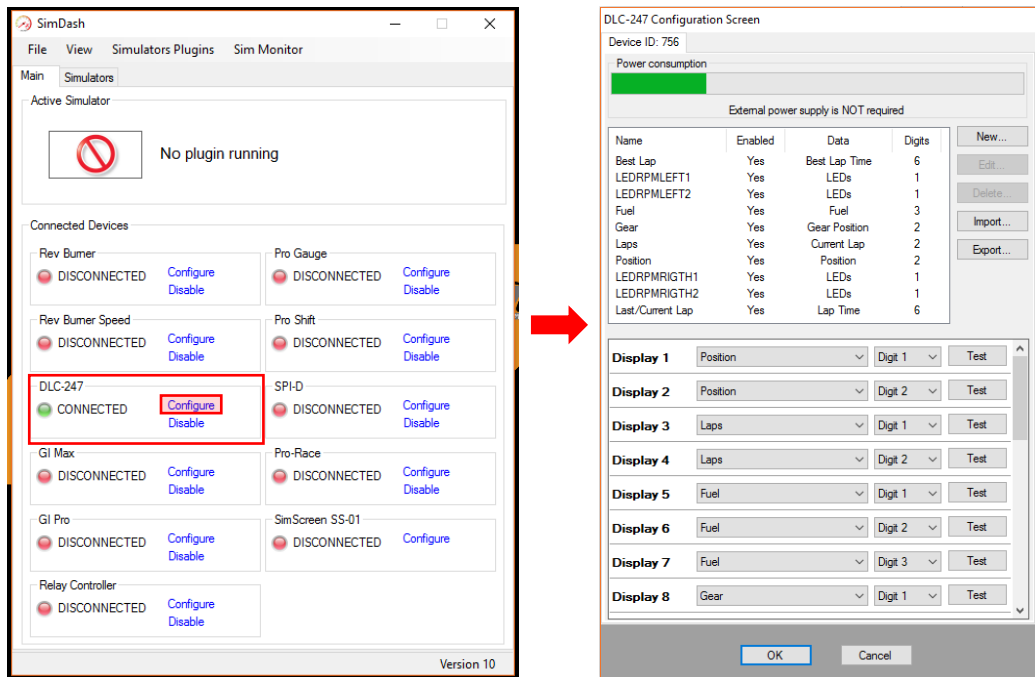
SimDash

File View Simulators Plugins Sim Monitor

Main Simulators

Active Simulator

No plugin running

Connected Devices

Rev Burner
DISCONNECTED Configure Disable

Pro Gauge
DISCONNECTED Configure Disable

Rev Burner Speed
DISCONNECTED Configure Disable

Pro Shift
DISCONNECTED Configure Disable

DLC-247
CONNECTED Configure Disable

SPI-D
DISCONNECTED Configure Disable

GI Max
DISCONNECTED Configure Disable

Pro-Race
DISCONNECTED Configure Disable

GI Pro
DISCONNECTED Configure Disable

SimScreen SS-01
DISCONNECTED Configure

Relay Controller
DISCONNECTED Configure Disable

Version 10

DLC-247 Configuration Screen

Device ID: 756

Power consumption

External power supply is NOT required

| Name | Enabled | Data | Digits |
|---|---|---|---|
| Best Lap | Yes | Best Lap Time | 6 |
| LEDRPMLEFT1 | Yes | LEDs | 1 |
| LEDRPMLEFT2 | Yes | LEDs | 1 |
| Fuel | Yes | Fuel | 3 |
| Gear | Yes | Gear Position | 2 |
| Laps | Yes | Current Lap | 2 |
| Position | Yes | Position | 2 |
| LEDRPMRIGTH1 | Yes | LEDs | 1 |
| LEDRPMRIGTH2 | Yes | LEDs | 1 |
| Last/Current Lap | Yes | Lap Time | 6 |

New...
Edit...
Delete...
Import...
Export...

Display 1 Position Digit 1 Test
Display 2 Position Digit 2 Test
Display 3 Laps Digit 1 Test
Display 4 Laps Digit 2 Test
Display 5 Fuel Digit 1 Test
Display 6 Fuel Digit 2 Test
Display 7 Fuel Digit 3 Test
Display 8 Gear Digit 1 Test

OK Cancel